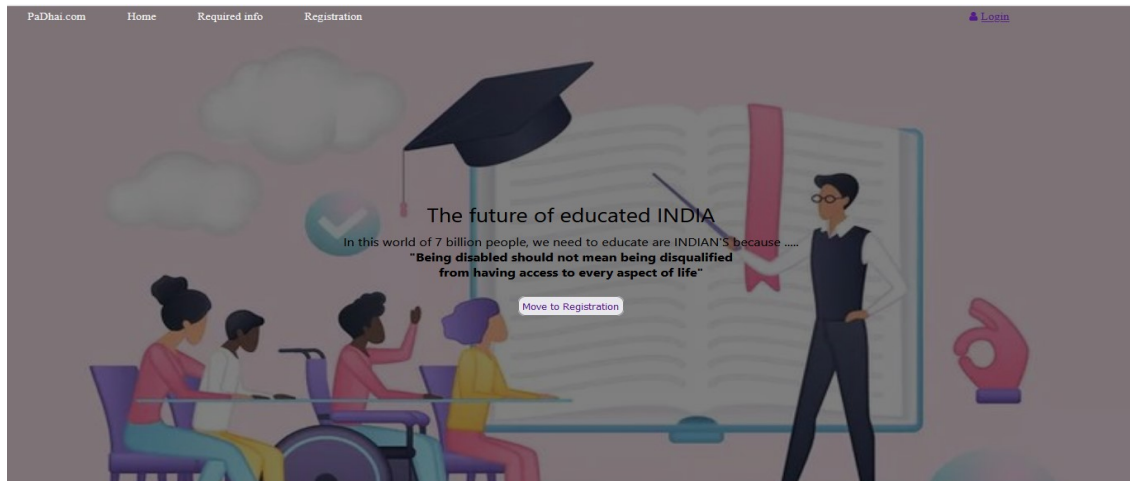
PaDhai.com Home Required info Registration

Login

The future of educated INDIA

In this world of 7 billion people, we need to educate are INDIAN'S because .....

"Being disabled should not mean being disqualified from having access to every aspect of life"

Move to Registration